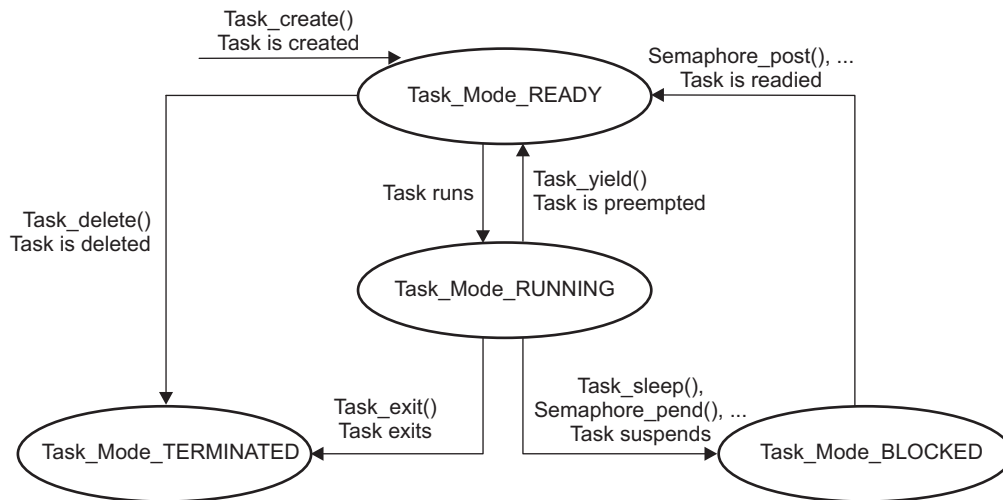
Task_create()
Task is created

Semaphore_post(), ...
Task is readied

Task_Mode_READY

Task_delete()
Task is deleted

Task runs

Task_yield()
Task is preempted

Task_Mode_RUNNING

Task_exit()
Task exits

Task_sleep(),
Semaphore_pend(), ...
Task suspends

Task_Mode_TERMINATED

Task_Mode_BLOCKED